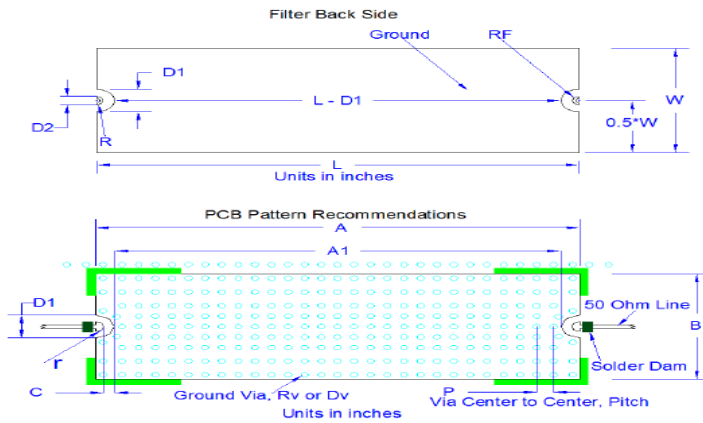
Filter Back Side

Ground

RF

D1

D2

R

L - D1

W

0.5*W

L

Units in inches

PCB Pattern Recommendations

A

A1

D1

r

C

50 Ohm Line

B

Solder Dam

Ground Via, Rv or Dv

P

Via Center to Center, Pitch

Units in inches